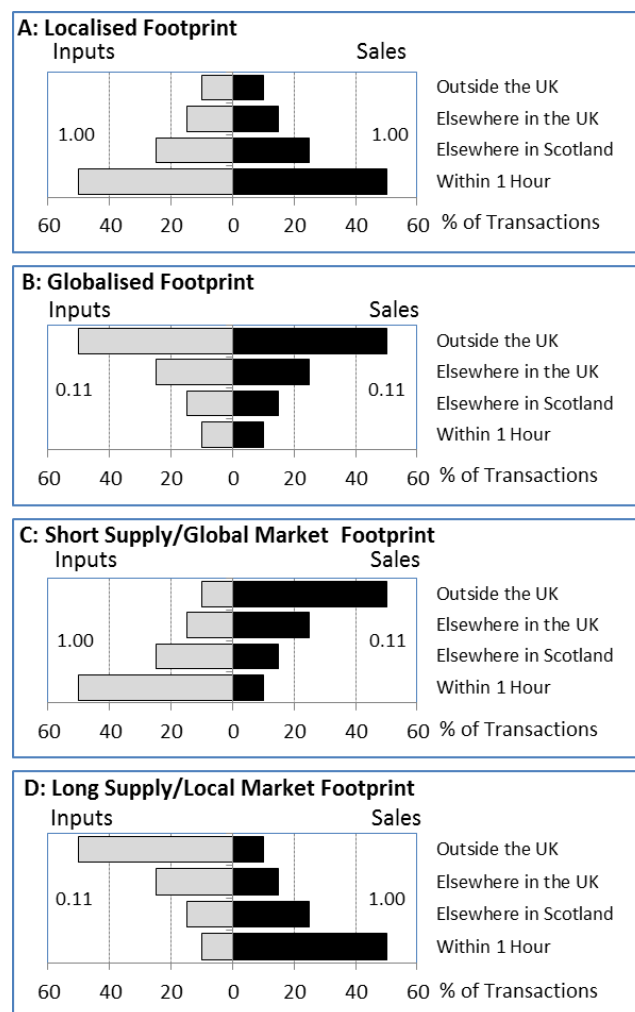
A: Localised Footprint
Inputs
Sales
1.00
1.00
Outside the UK
Elsewhere in the UK
Elsewhere in Scotland
Within 1 Hour
60 40 20 0 20 40 60 % of Transactions

B: Globalised Footprint
Inputs
Sales
0.11
0.11
Outside the UK
Elsewhere in the UK
Elsewhere in Scotland
Within 1 Hour
60 40 20 0 20 40 60 % of Transactions

C: Short Supply/Global Market Footprint
Inputs
Sales
1.00
0.11
Outside the UK
Elsewhere in the UK
Elsewhere in Scotland
Within 1 Hour
60 40 20 0 20 40 60 % of Transactions

D: Long Supply/Local Market Footprint
Inputs
Sales
0.11
1.00
Outside the UK
Elsewhere in the UK
Elsewhere in Scotland
Within 1 Hour
60 40 20 0 20 40 60 % of Transactions